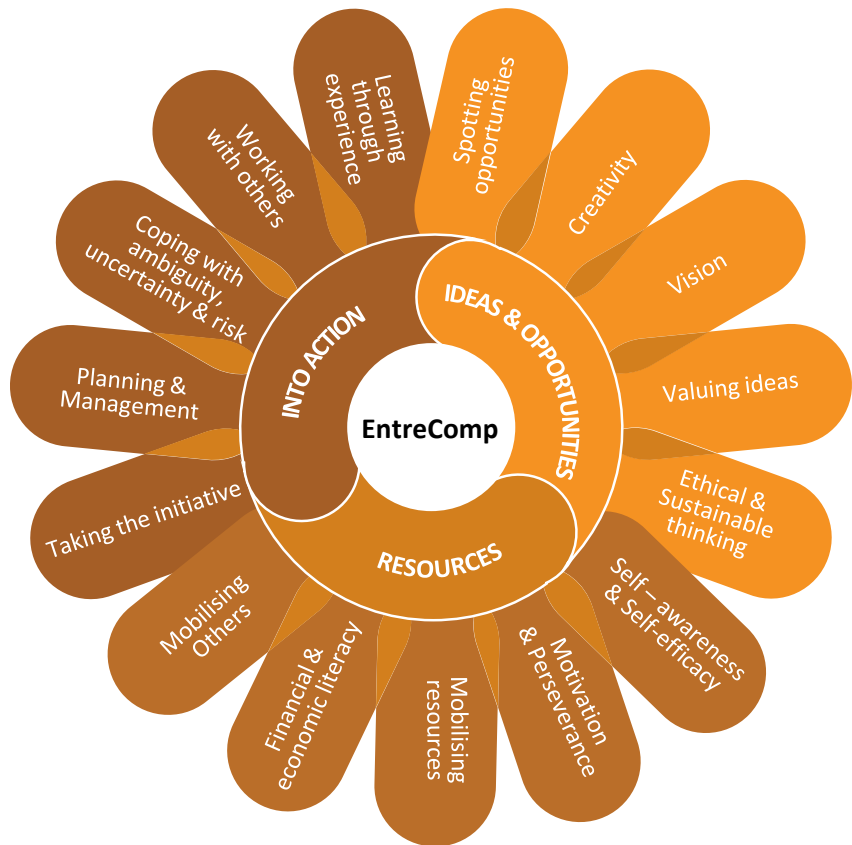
EntreComp

IDEAS & OPPORTUNITIES

Spotting opportunities

Creativity

Vision

Valuing ideas

Ethical & Sustainable thinking

RESOURCES

Self – awareness & Self-efficacy

Motivation & Perseverance

Mobilising resources

Financial & economic literacy

Mobilising Others

INTO ACTION

Taking the initiative

Planning & Management

Coping with ambiguity, uncertainty & risk

Working with others

Learning through experience